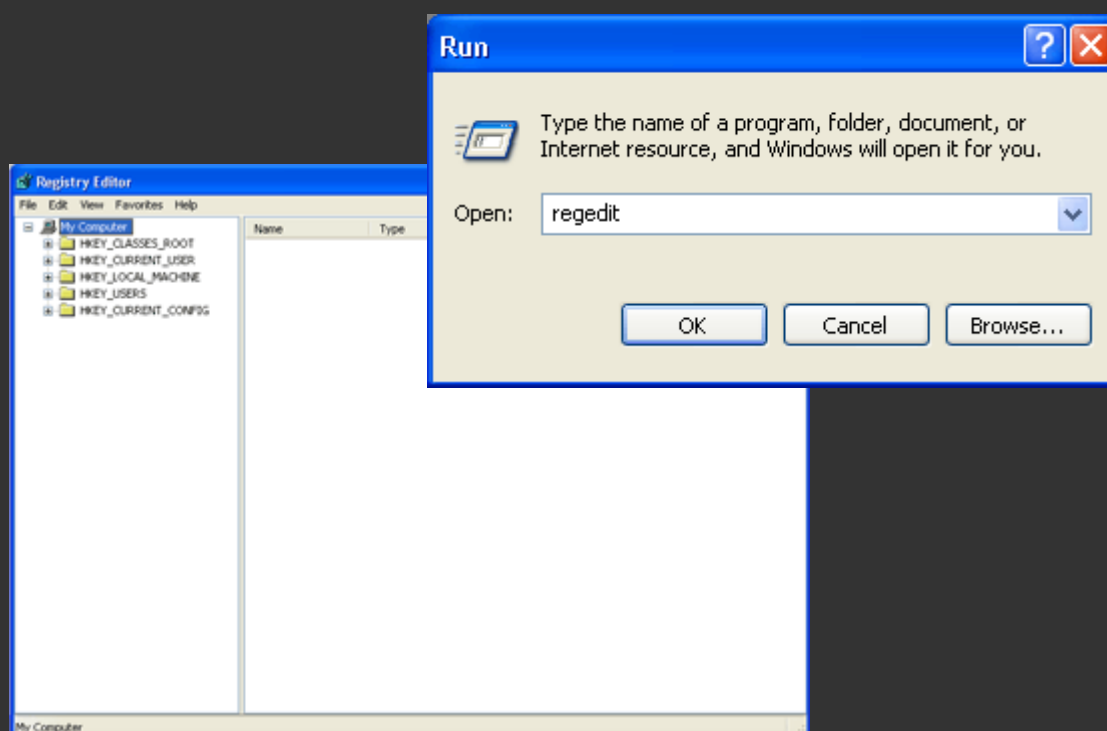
Run

Type the name of a program, folder, document, or Internet resource, and Windows will open it for you.

Open: regedit

OK Cancel Browse...

Registry Editor

File Edit View Favorites Help

My Computer
HKEY_CLASSES_ROOT
HKEY_CURRENT_USER
HKEY_LOCAL_MACHINE
HKEY_USERS
HKEY_CURRENT_CONFIG

Name Type

My Computer